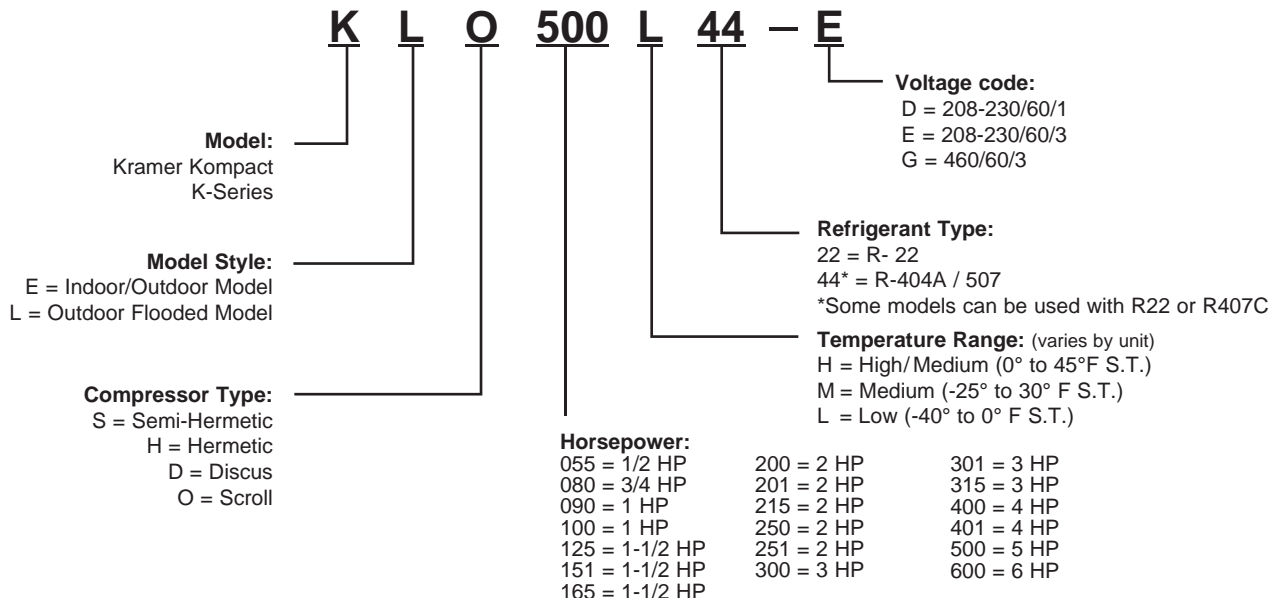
K L O 500 L 44 – E

Voltage code:
D = 208-230/60/1
E = 208-230/60/3
G = 460/60/3

Model:
Kramer Kompact
K-Series

Refrigerant Type:
22 = R- 22
44* = R-404A / 507
*Some models can be used with R22 or R407C

Model Style:
E = Indoor/Outdoor Model
L = Outdoor Flooded Model

Temperature Range: (varies by unit)
H = High/ Medium (0° to 45°F S.T.)
M = Medium (-25° to 30° F S.T.)
L = Low (-40° to 0° F S.T.)

Compressor Type:
S = Semi-Hermetic
H = Hermetic
D = Discus
O = Scroll

Horsepower:
055 = 1/2 HP
080 = 3/4 HP
090 = 1 HP
100 = 1 HP
125 = 1-1/2 HP
151 = 1-1/2 HP
165 = 1-1/2 HP

200 = 2 HP
201 = 2 HP
215 = 2 HP
250 = 2 HP
251 = 2 HP
300 = 3 HP

301 = 3 HP
315 = 3 HP
400 = 4 HP
401 = 4 HP
500 = 5 HP
600 = 6 HP